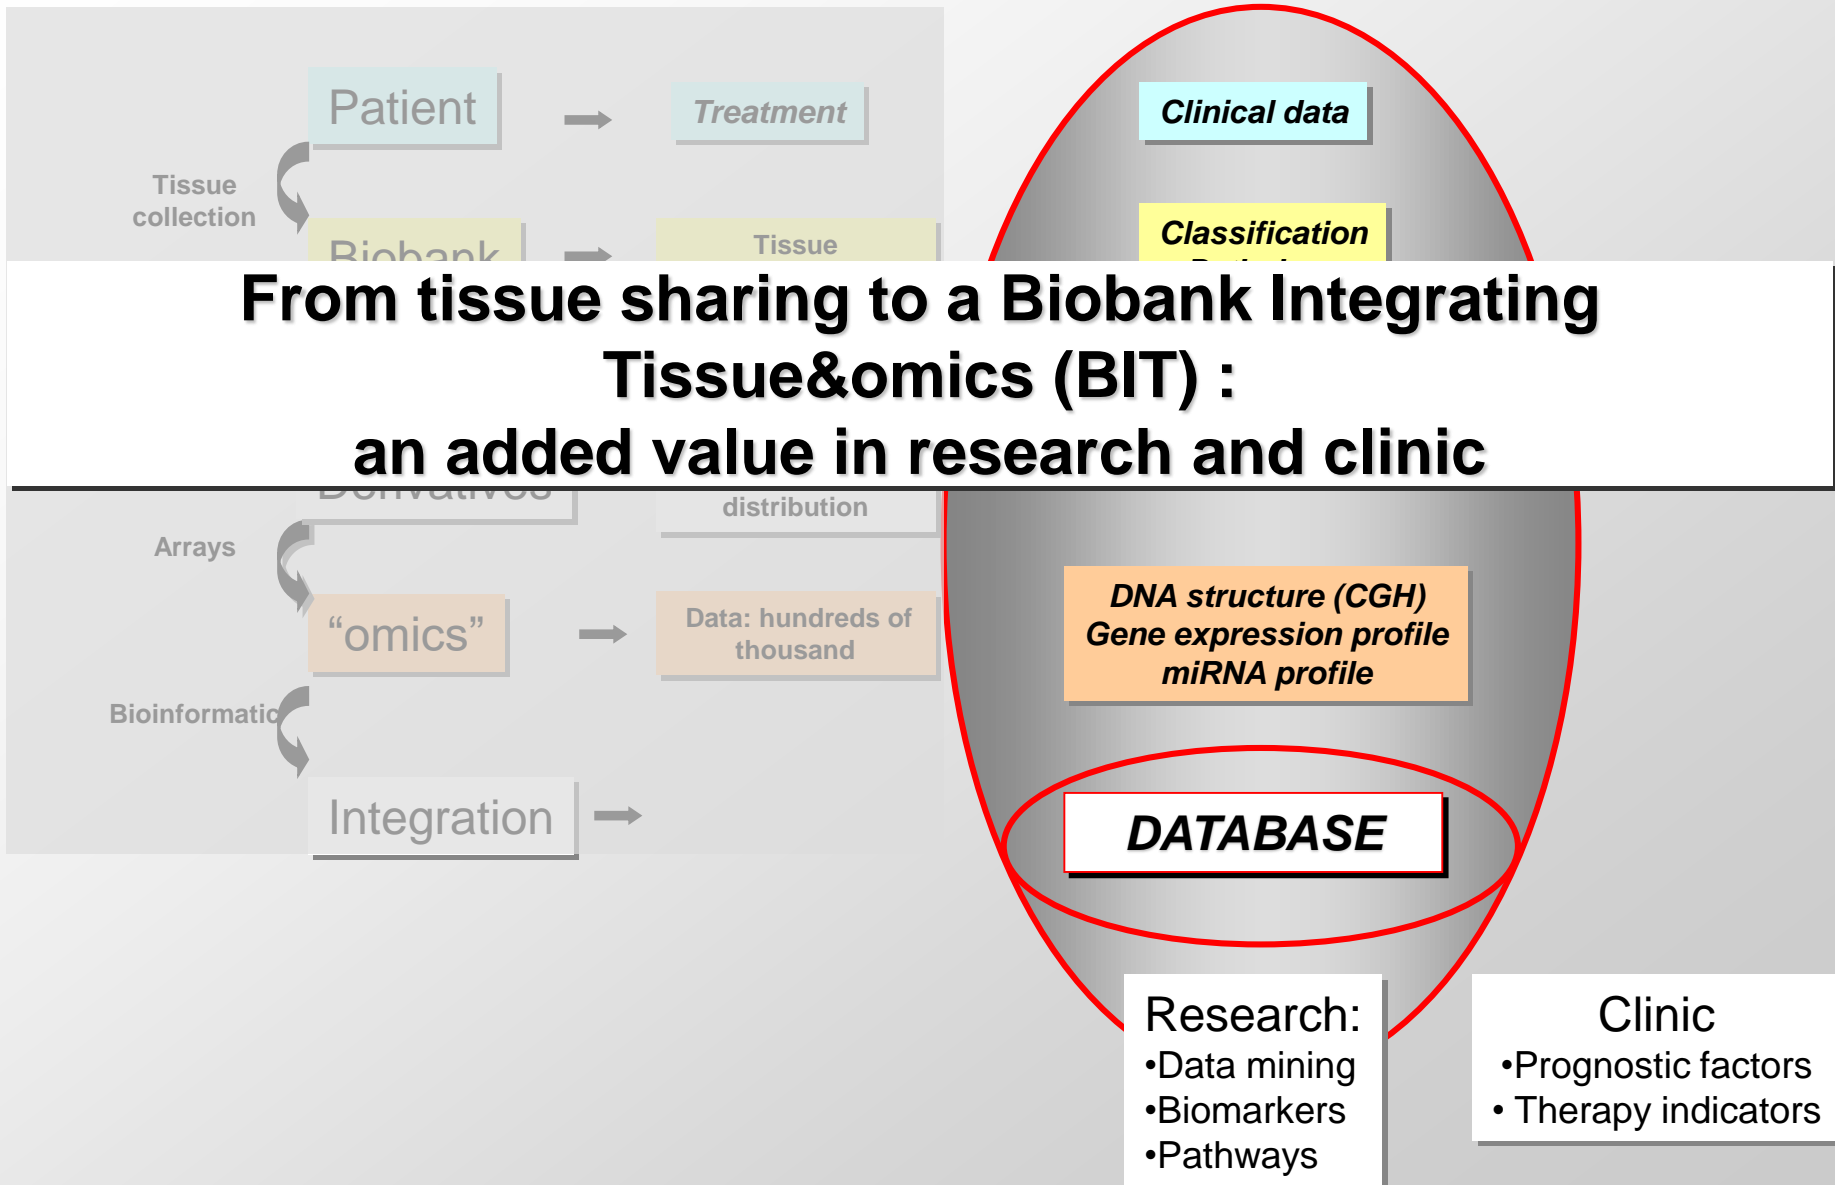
Patient

Treatment

Tissue collection

Clinical data

Classification

Biobank

Tissue

From tissue sharing to a Biobank Integrating Tissue&omics (BIT) :
an added value in research and clinic

distribution

Arrays

“omics”

Data: hundreds of thousand

DNA structure (CGH)
Gene expression profile
miRNA profile

Bioinformatic

Integration

DATABASE

Research:
•Data mining
•Biomarkers
•Pathways

Clinic
•Prognostic factors
• Therapy indicators